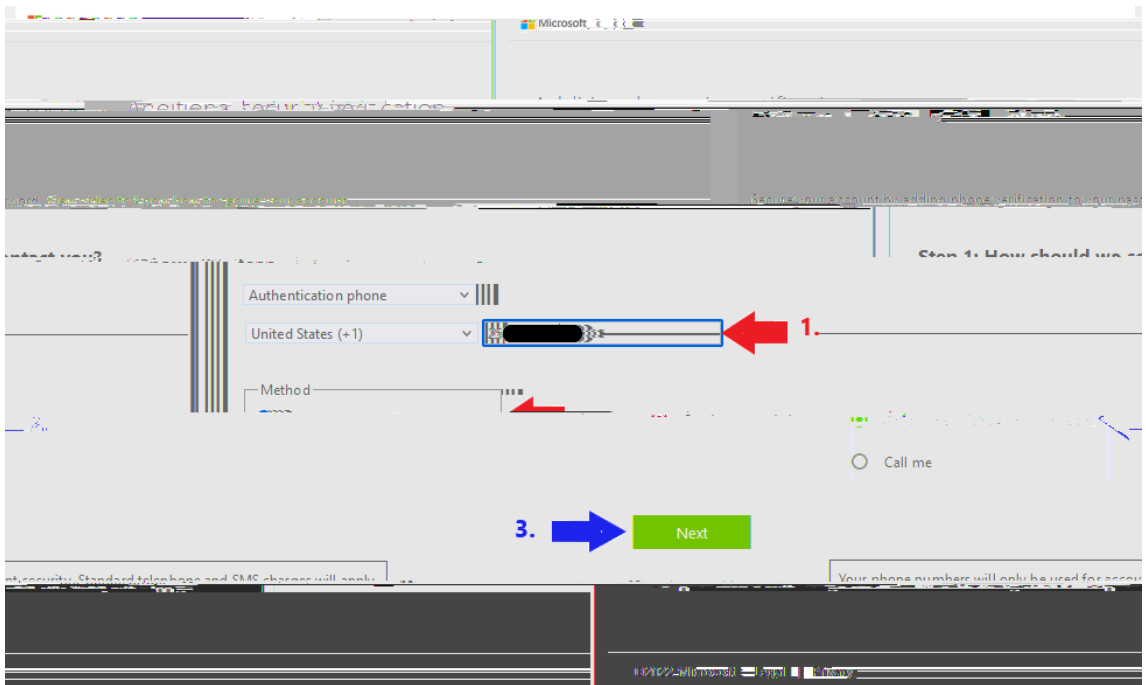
Microsoft

Additional security verification

Secure your account by adding phone verification to your password.

Step 1: How should we contact you?

Authentication phone

United States (+1)

1.

Method

Call me

3.

Next

Your phone numbers will only be used for account security. Standard telephone and SMS charges will apply.

©2022 Microsoft Legal | Privacy